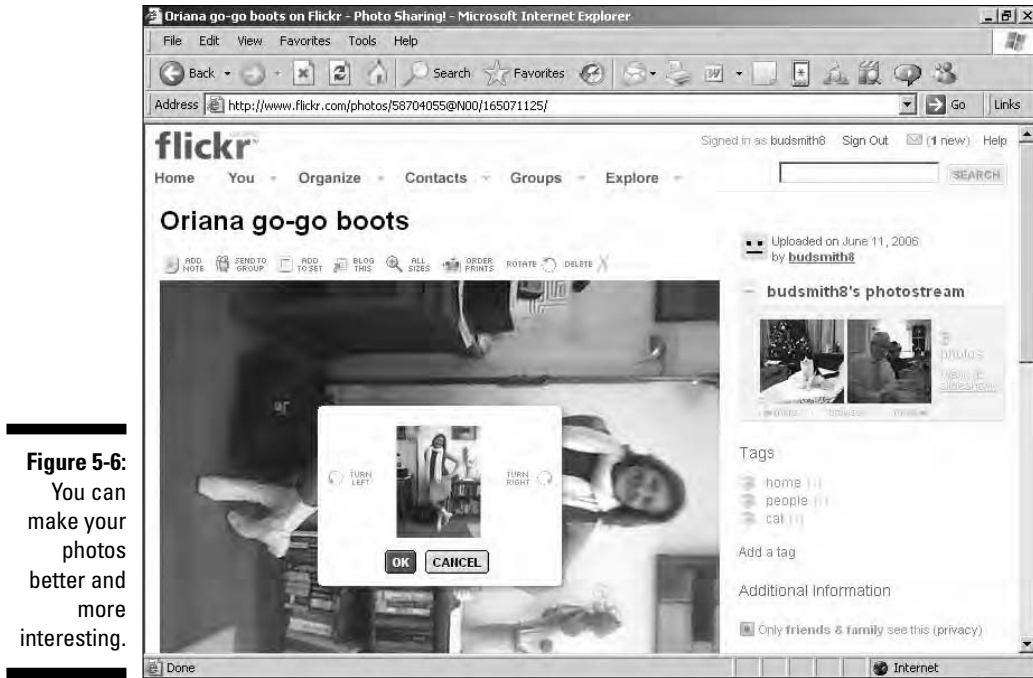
Figure 5-6: You can make your photos better and more interesting.

Oriana go-go boots on Flickr - Photo Sharing! - Microsoft Internet Explorer

File Edit View Favorites Tools Help

Back Search Favorites

Address http://www.flickr.com/photos/58704055@N00/165071125/ Go Links

flickr

Signed in as budsmith8 Sign Out (1 new) Help

Home You Organize Contacts Groups Explore

SEARCH

Oriana go-go boots

ADD NOTE SEND TO GROUP ADD TO SET BLOG THIS ALL SIZES ORDER PRINTS ROTATE DELETE

TURN LEFT

TURN RIGHT

OK CANCEL

Uploaded on June 11, 2006 by budsmith8

budsmith8's photostream

3 photos

View as slideshow

Tags

home (1)

people (1)

cat (1)

Add a tag

Additional Information

Only friends & family see this (privacy)

Done

Internet